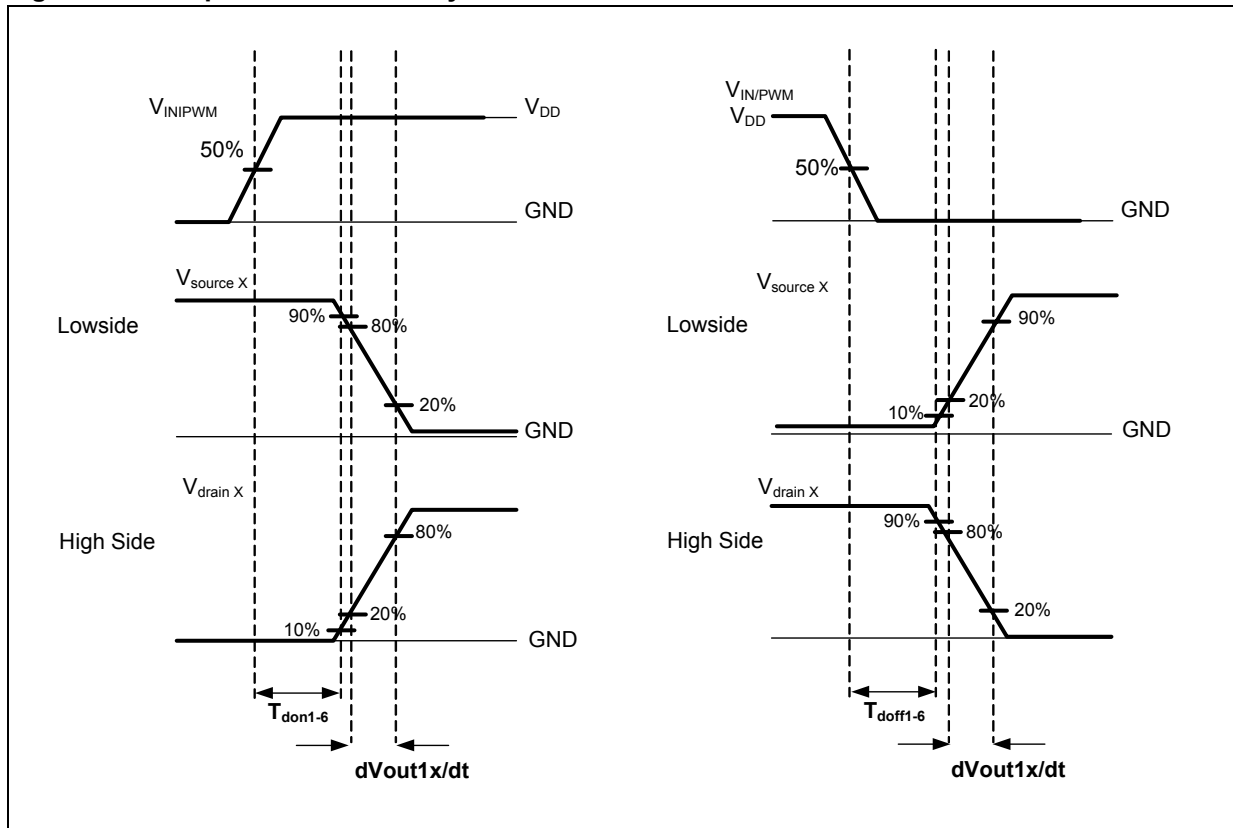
$V_{INIPWM}$

$V_{DD}$

50%

GND

$V_{source\ X}$

Lowside

90%

80%

20%

GND

$V_{drain\ X}$

High Side

80%

20%

10%

GND

$T_{don1-6}$

dVout1x/dt

$V_{IN/PWM}$

$V_{DD}$

50%

GND

$V_{source\ X}$

Lowside

90%

20%

10%

GND

$V_{drain\ X}$

High Side

90%

80%

20%

$T_{doff1-6}$

dVout1x/dt